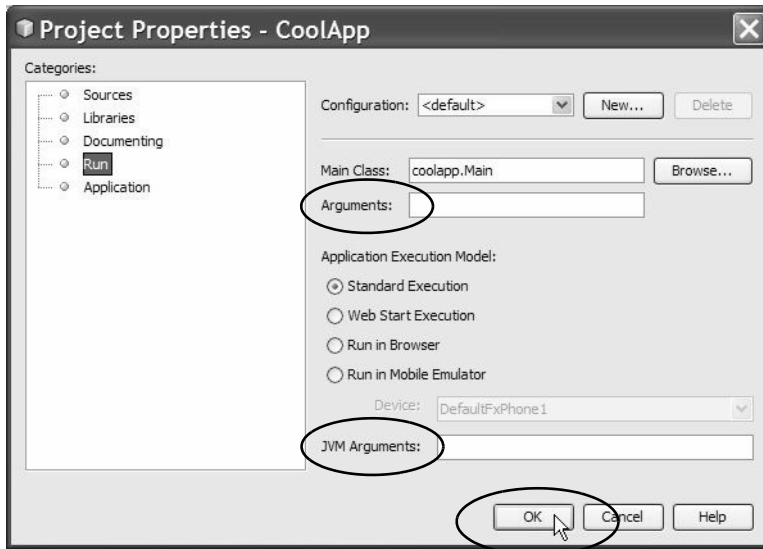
Project Properties - CoolApp

Categories:

Sources
Libraries
Documenting
Run
Application

Configuration: <default>
New...
Delete

Main Class: coolapp.Main
Browse...

Arguments:

Application Execution Model:

Standard Execution
Web Start Execution
Run in Browser
Run in Mobile Emulator

Device: DefaultFxPhone1

JVM Arguments:

OK
Cancel
Help